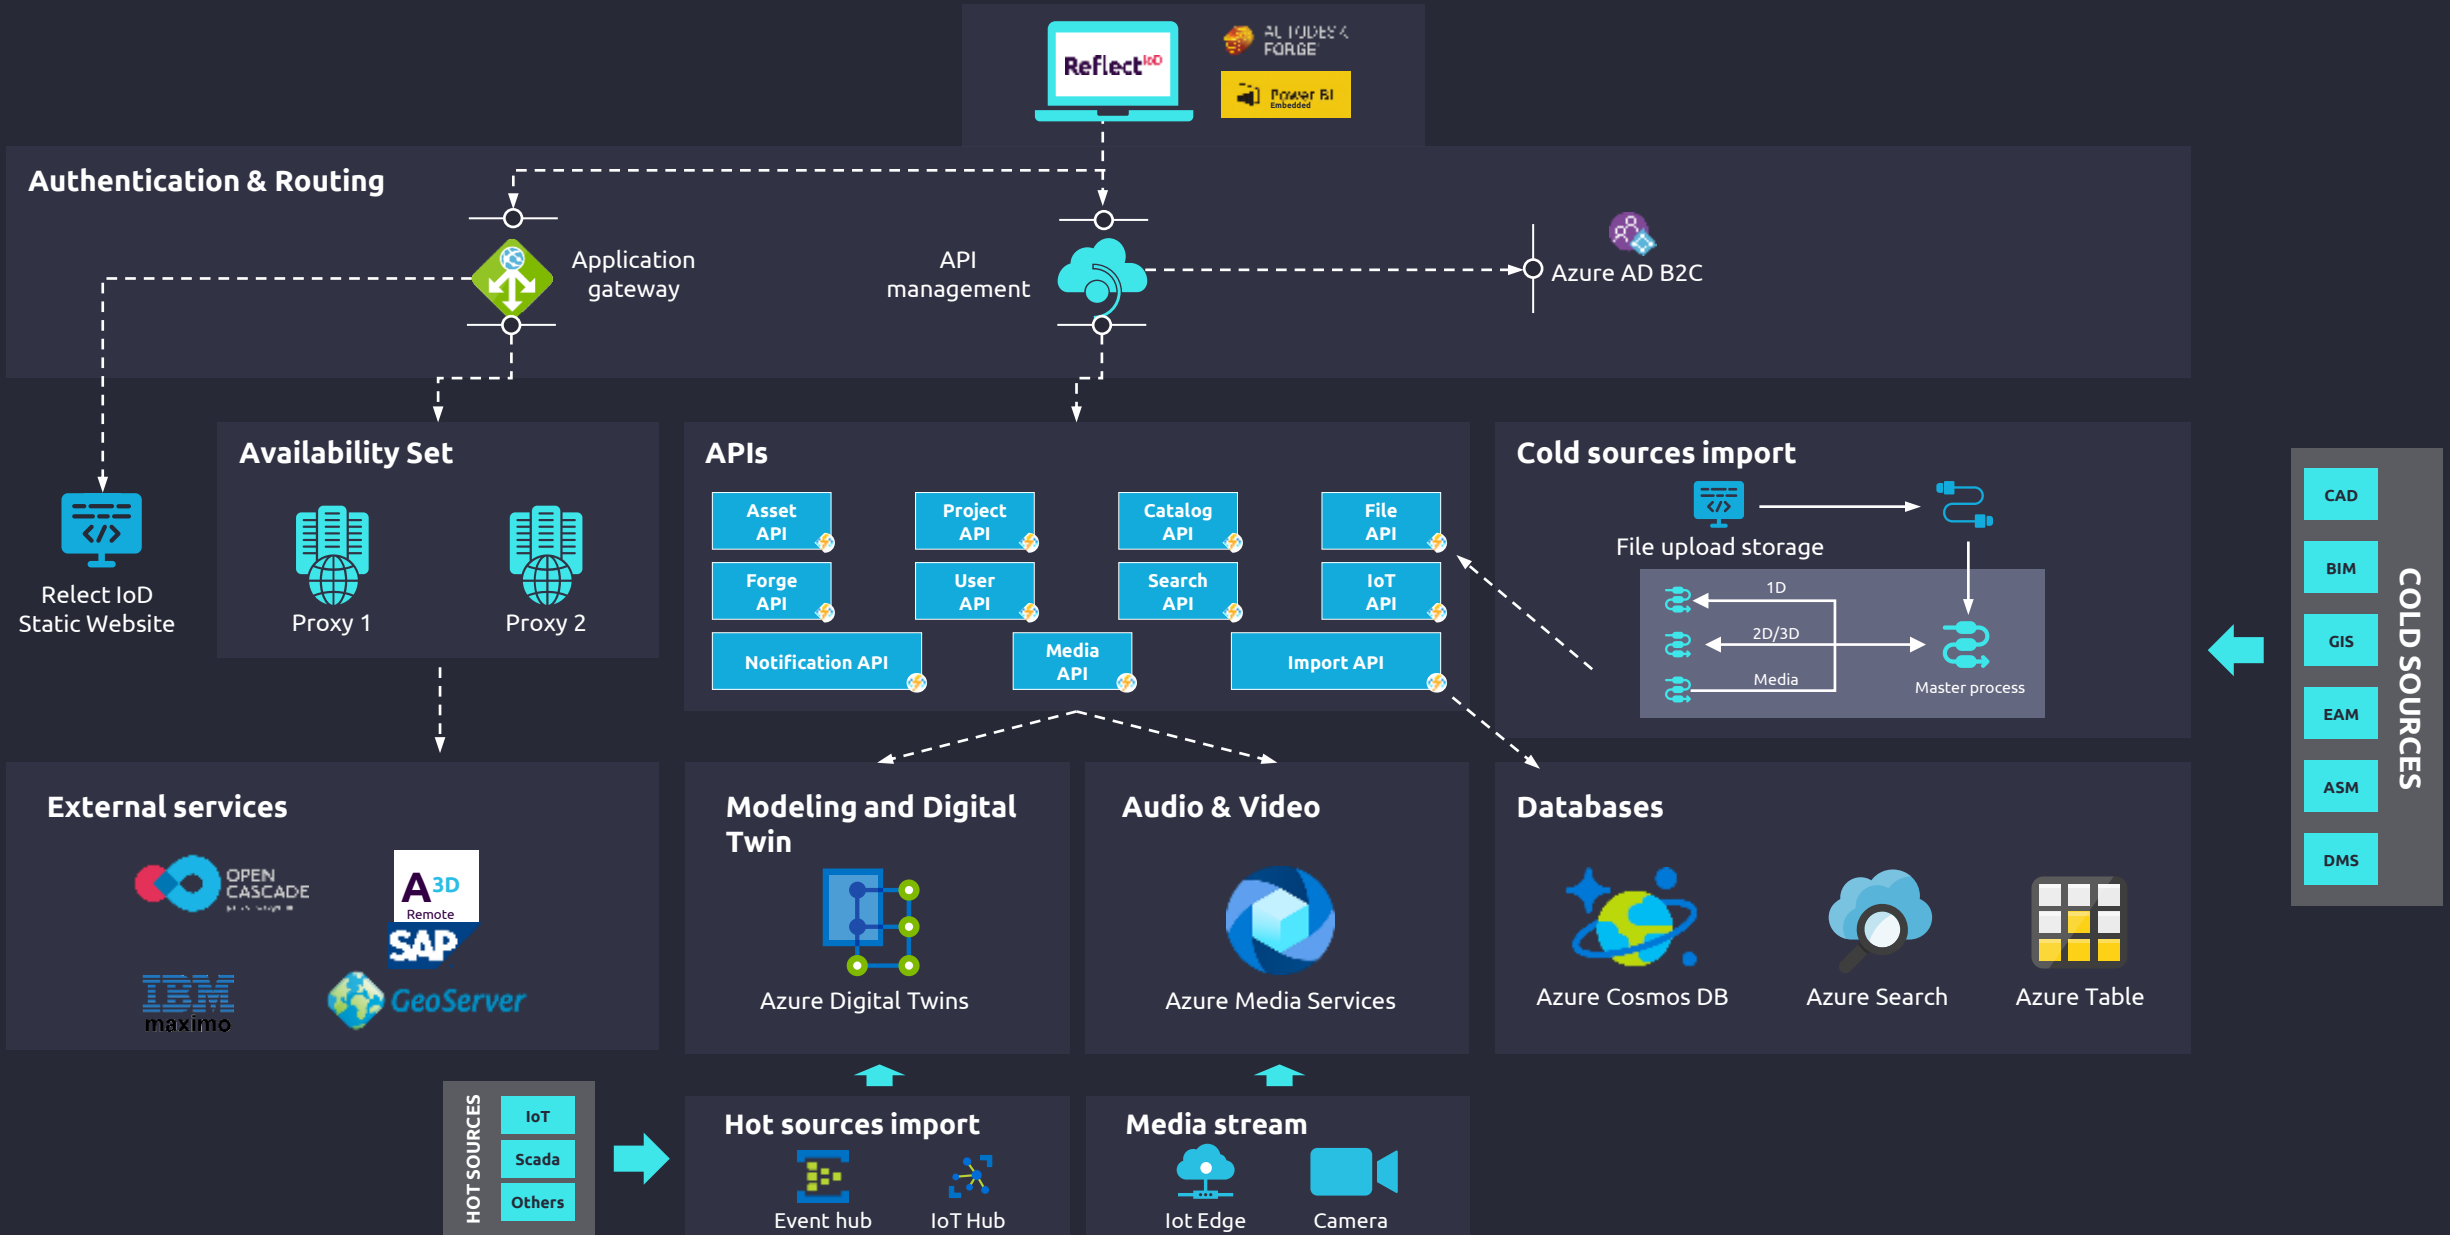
Reflect IoD

AUTODESK FORGE

Power BI Embedded

Authentication & Routing

Application gateway

API management

Azure AD B2C

Relect IoD Static Website

Availability Set

Proxy 1

Proxy 2

APIs

Asset API

Project API

Catalog API

File API

Forge API

User API

Search API

IoT API

Notification API

Media API

Import API

Cold sources import

File upload storage

1D

2D/3D

Media

Master process

CAD

BIM

GIS

EAM

ASM

DMS

COLD SOURCES

External services

OPEN CASCADE

A3D Remote

SAP

IBM maximo

GeoServer

Modeling and Digital Twin

Azure Digital Twins

Audio & Video

Azure Media Services

Databases

Azure Cosmos DB

Azure Search

Azure Table

HOT SOURCES

IoT

Scada

Others

Hot sources import

Event hub

IoT Hub

Media stream

Iot Edge

Camera